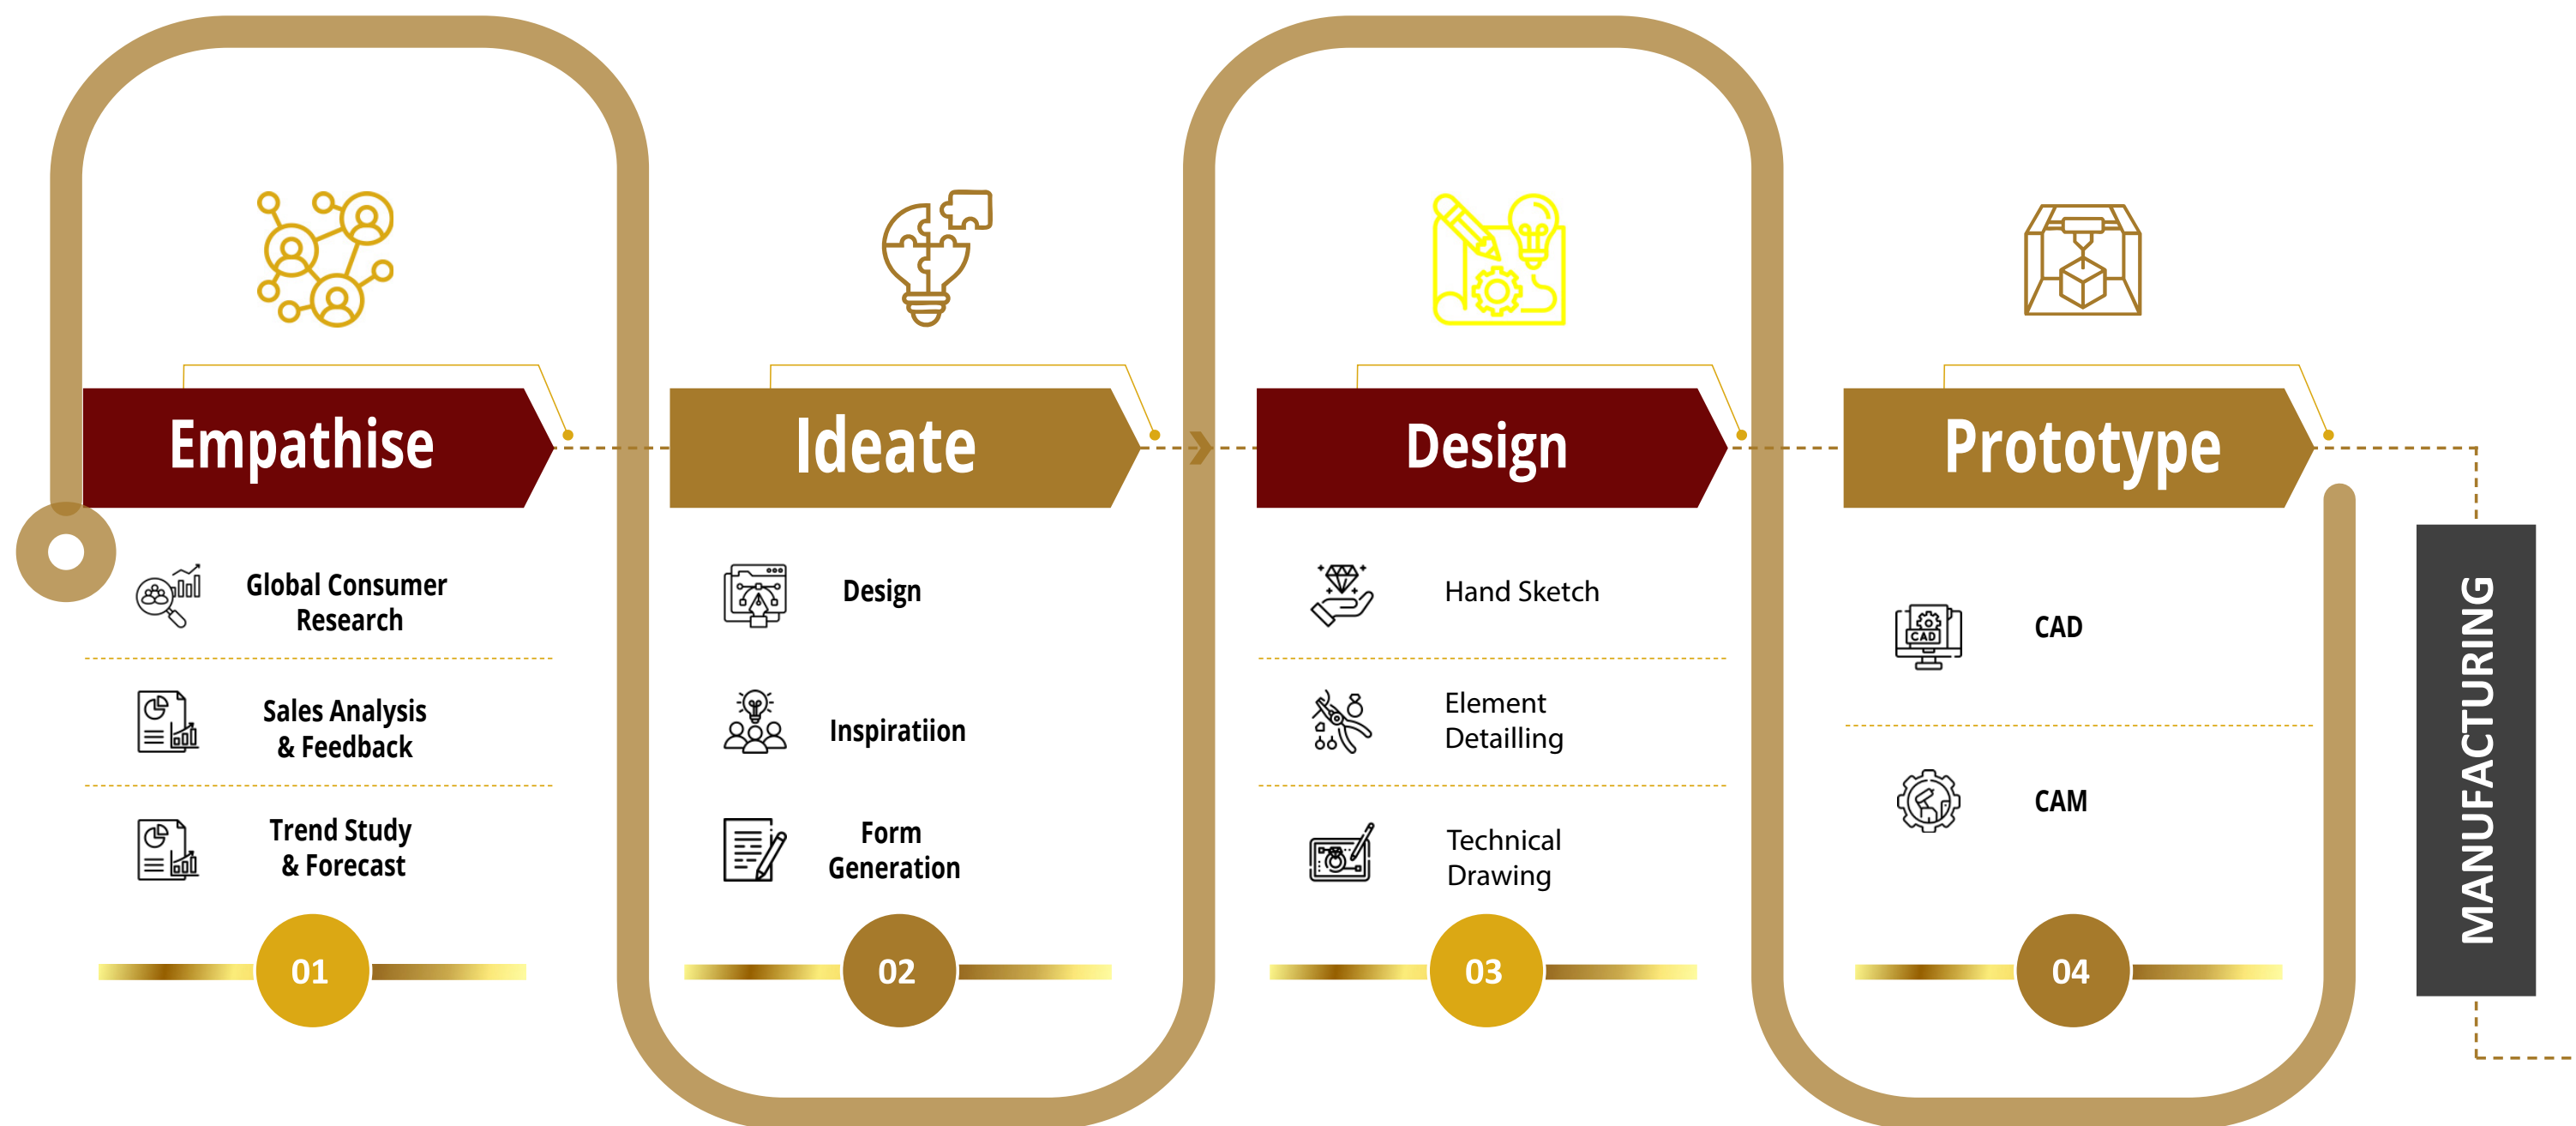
Empathise

Global Consumer Research

Sales Analysis & Feedback

Trend Study & Forecast

01

Ideate

Design

Inspiratiion

Form Generation

02

Design

Hand Sketch

Element Detailling

Technical Drawing

03

Prototype

CAD

CAD

CAM

04

MANUFACTURING